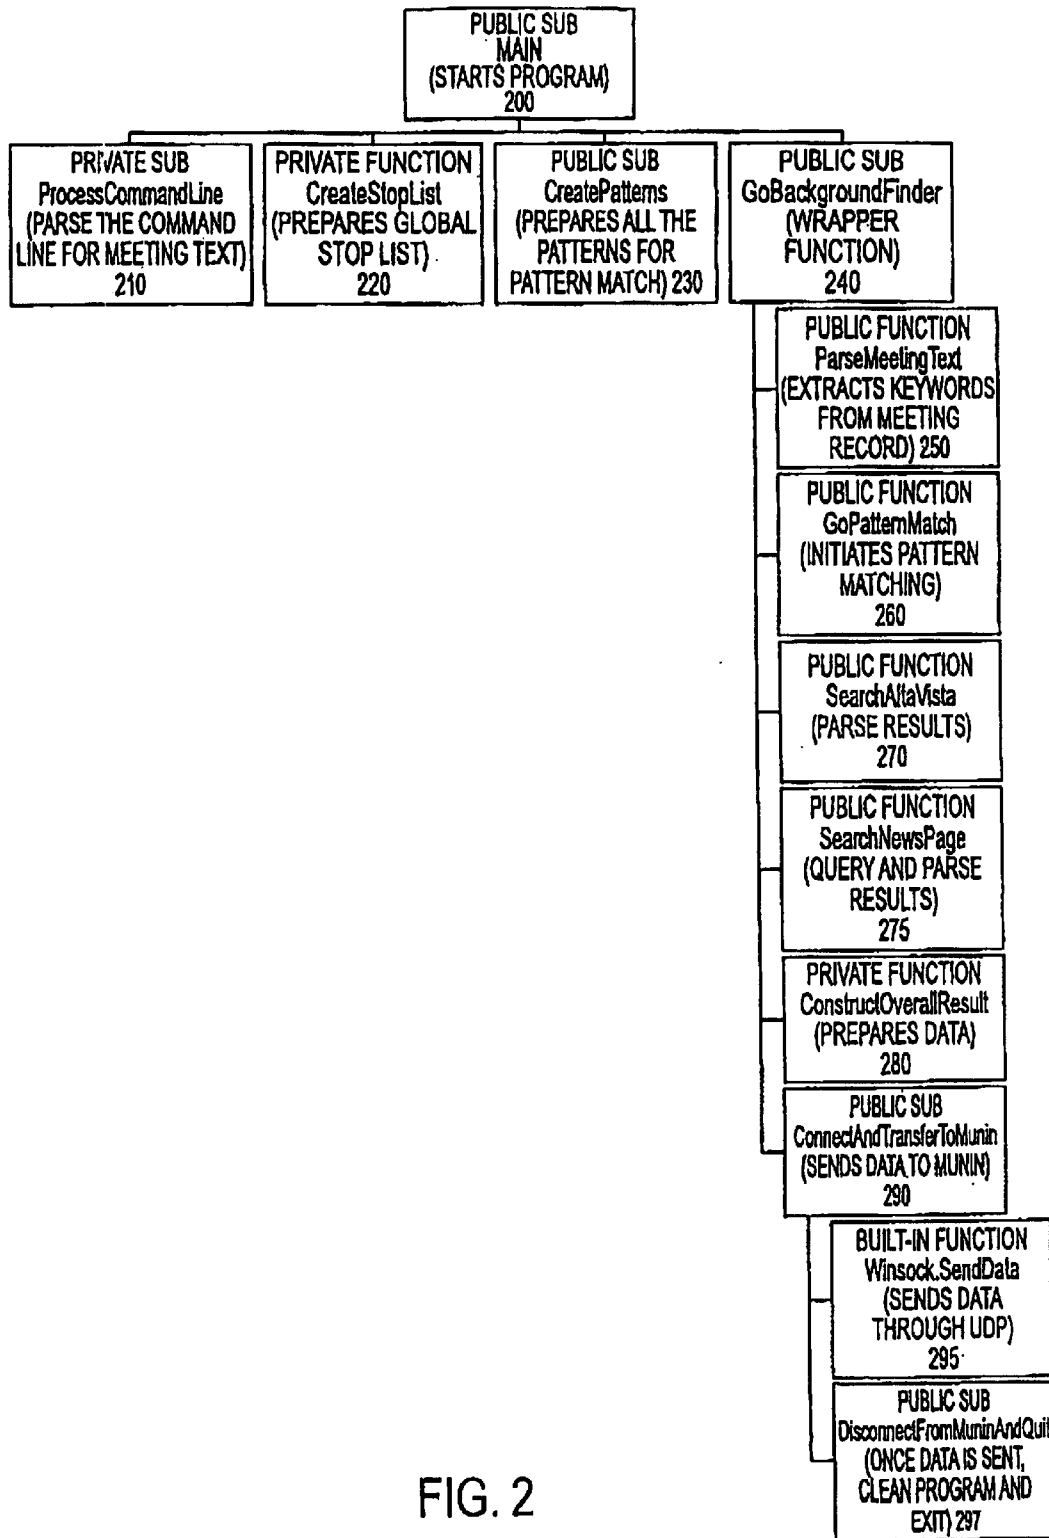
PUBLIC SUB
MAIN
(STARTS PROGRAM)
200

PRIVATE SUB
ProcessCommandLine
(PARSE THE COMMAND LINE FOR MEETING TEXT)
210

PRIVATE FUNCTION
CreateStopList
(PREPARES GLOBAL STOP LIST)
220

PUBLIC SUB
CreatePatterns
(PREPARES ALL THE PATTERNS FOR PATTERN MATCH) 230

PUBLIC SUB
GoBackgroundFinder
(WRAPPER FUNCTION)
240

PUBLIC FUNCTION
ParseMeetingText
(EXTRACTS KEYWORDS FROM MEETING RECORD) 250

PUBLIC FUNCTION
GoPatternMatch
(INITIATES PATTERN MATCHING)
260

PUBLIC FUNCTION
SearchAltaVista
(PARSE RESULTS)
270

PUBLIC FUNCTION
SearchNewsPage
(QUERY AND PARSE RESULTS)
275

PRIVATE FUNCTION
ConstructOverallResult
(PREPARES DATA)
280

PUBLIC SUB
ConnectAndTransferToMunin
(SENDS DATA TO MUNIN)
290

BUILT-IN FUNCTION
Winsock.SendData
(SENDS DATA THROUGH UDP)
295

PUBLIC SUB
DisconnectFromMuninAndQuit
(ONCE DATA IS SENT, CLEAN PROGRAM AND EXIT) 297

FIG. 2